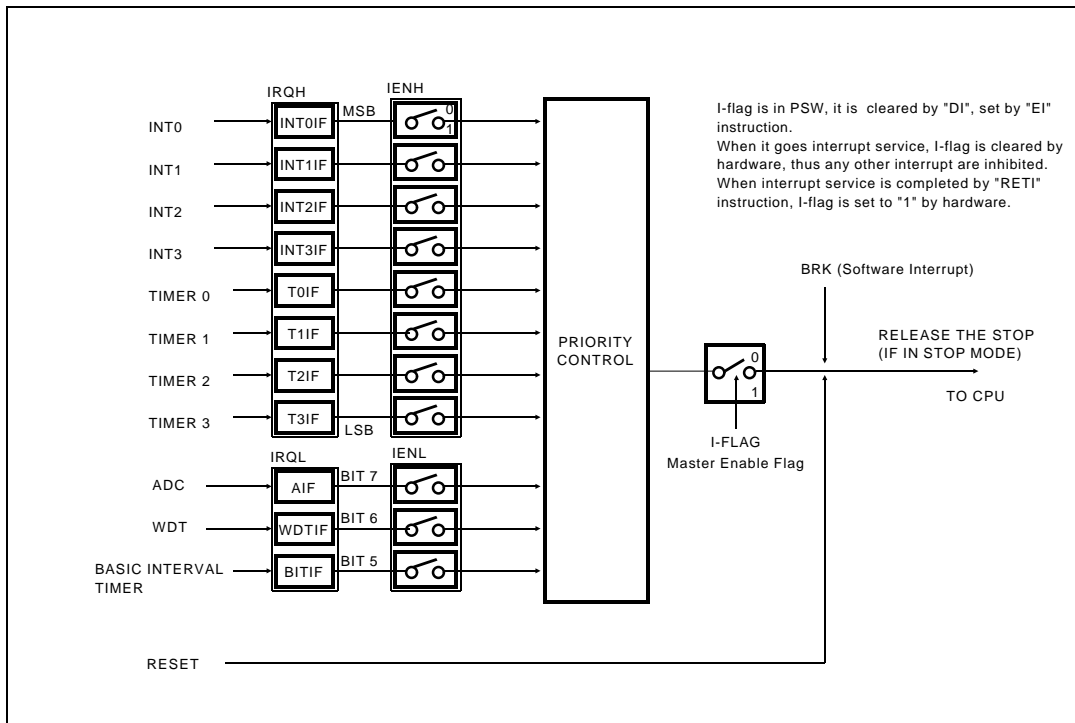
IRQH

IENH

INT0

INT0IF

MSB

0

1

INT1

INT1IF

INT2

INT2IF

INT3

INT3IF

TIMER 0

T0IF

TIMER 1

T1IF

TIMER 2

T2IF

TIMER 3

T3IF

LSB

IRQL

IENL

ADC

AIF

BIT 7

WDT

WDTIF

BIT 6

BASIC INTERVAL TIMER

BITIF

BIT 5

PRIORITY CONTROL

I-flag is in PSW, it is cleared by "DI", set by "EI" instruction.
When it goes interrupt service, I-flag is cleared by hardware, thus any other interrupt are inhibited.
When interrupt service is completed by "RETI" instruction, I-flag is set to "1" by hardware.

BRK (Software Interrupt)

RELEASE THE STOP (IF IN STOP MODE)

0

1

TO CPU

I-FLAG
Master Enable Flag

RESET